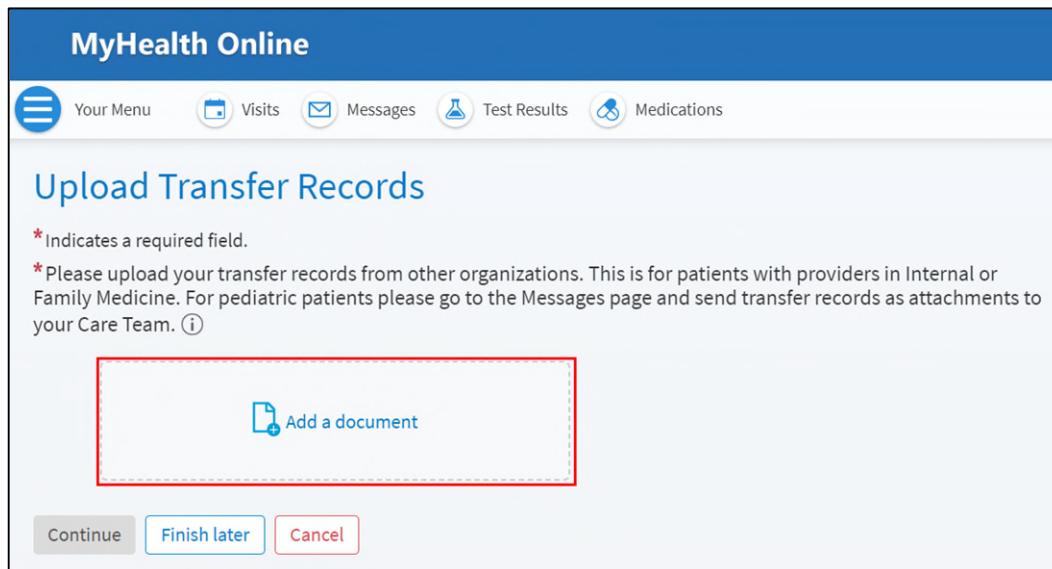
MyHealth Online

Your Menu Visits Messages Test Results Medications

Upload Transfer Records

*Indicates a required field.

*Please upload your transfer records from other organizations. This is for patients with providers in Internal or Family Medicine. For pediatric patients please go to the Messages page and send transfer records as attachments to your Care Team. ⓘ

Add a document

Continue Finish later Cancel